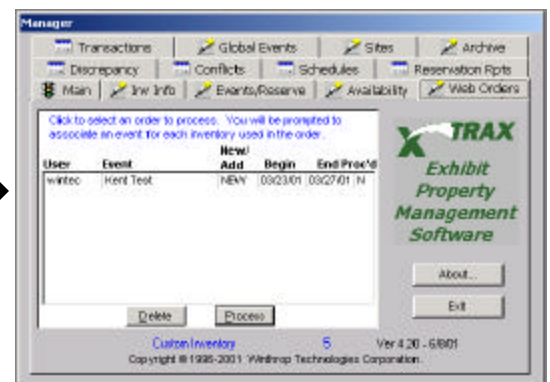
Manager

Transactions | Global Events | Sites | Archive
Discrepancy | Conflicts | Schedules | Reservation Rpts
Main | Inv Info | Events/Reserve | Availability | Web Orders

Click to select an order to process. You will be prompted to associate an event for each inventory used in the order.

| User | Event | New/ Add | Begin | End | Proc'd |
|---|---|---|---|---|---|
| wintec | Kent Test | NEW | 03/23/01 | 03/27/01 | N |

Delete | Process

X TRAX
Exhibit Property Management Software

About...
Exit

Custom Inventory 5 Ver 4.20 - 6/8/01
Copyright © 1995-2001 Winthrop Technologies Corporation.